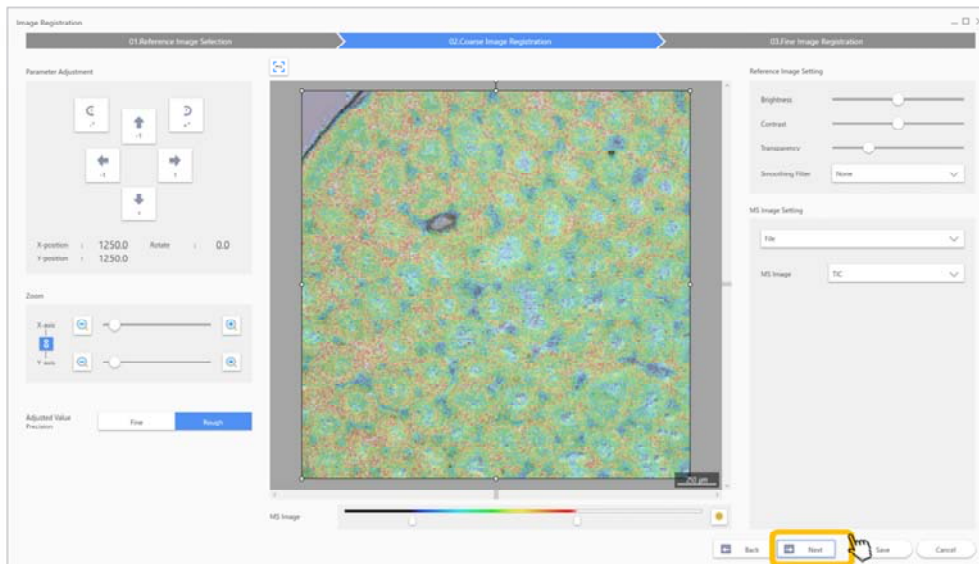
Image Registration

01.Reference Image Selection

02.Coarse Image Registration

03.Fine Image Registration

Parameter Adjustment

-1°

-1

+1°

-1

1

+

X-position : 1250.0 Rotate : 0.0
Y-position : 1250.0

Zoom

X-axis

Y-axis

Adjusted Value Precision

Fine

Rough

250 μm

MS Image

Reference Image Setting

Brightness

Contrast

Transparency

Smoothing Filter None

MS Image Setting

File

MS Image TIC

Back

Next

Save

Cancel